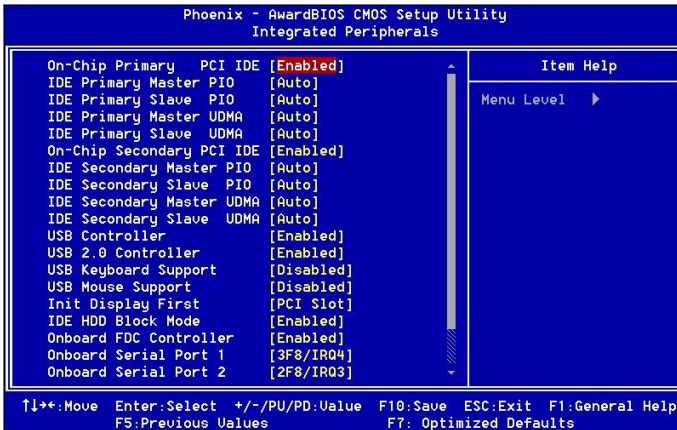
Phoenix - AwardBIOS CMOS Setup Utility
Integrated Peripherals

| | | |
|---|---|---|
| On-Chip Primary PCI IDE | [Enabled] | Item Help |
| IDE Primary Master PIO | [Auto] | Menu Level ▶ |
| IDE Primary Slave PIO | [Auto] | |
| IDE Primary Master UDMA | [Auto] | |
| IDE Primary Slave UDMA | [Auto] | |
| On-Chip Secondary PCI IDE | [Enabled] | |
| IDE Secondary Master PIO | [Auto] | |
| IDE Secondary Slave PIO | [Auto] | |
| IDE Secondary Master UDMA | [Auto] | |
| IDE Secondary Slave UDMA | [Auto] | |
| USB Controller | [Enabled] | |
| USB 2.0 Controller | [Enabled] | |
| USB Keyboard Support | [Disabled] | |
| USB Mouse Support | [Disabled] | |
| Init Display First | [PCI Slot] | |
| IDE HDD Block Mode | [Enabled] | |
| Onboard FDC Controller | [Enabled] | |
| Onboard Serial Port 1 | [3F8/IRQ4] | |
| Onboard Serial Port 2 | [2F8/IRQ3] | |

↑↓→←:Move Enter:Select +/-/PU/PD:Value F10:Save ESC:Exit F1:General Help
F5:Previous Values F7: Optimized Defaults